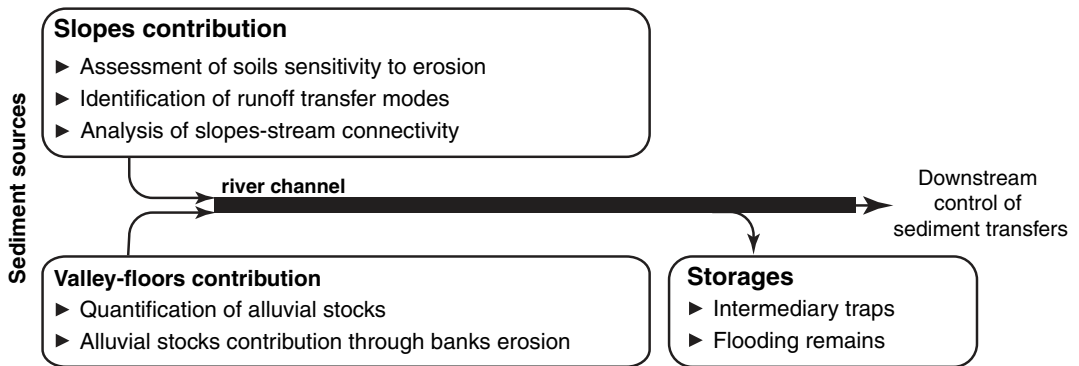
Sediment sources

Slopes contribution
► Assessment of soils sensitivity to erosion
► Identification of runoff transfer modes
► Analysis of slopes-stream connectivity

river channel

Downstream control of sediment transfers

Valley-floors contribution
► Quantification of alluvial stocks
► Alluvial stocks contribution through banks erosion

Storages
► Intermediary traps
► Flooding remains